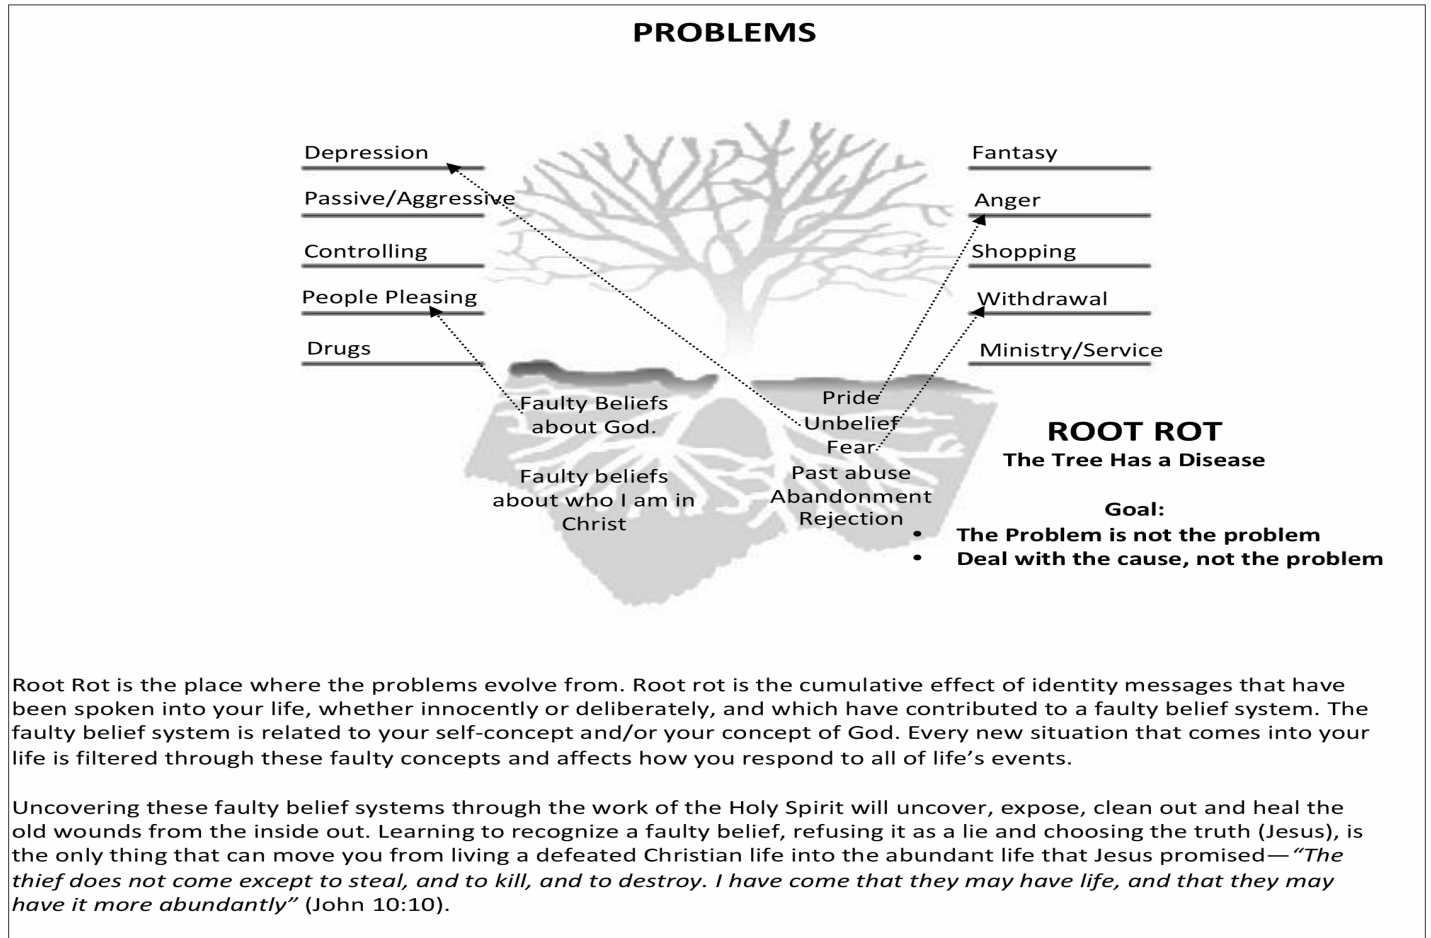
PROBLEMS

Depression
Passive/Aggressive
Controlling
People Pleasing
Drugs

Fantasy
Anger
Shopping
Withdrawal
Ministry/Service

Faulty Beliefs about God.

Faulty beliefs about who I am in Christ

Pride
Unbelief
Fear
Past abuse
Abandonment
Rejection

ROOT ROT
The Tree Has a Disease

Goal:
• The Problem is not the problem
• Deal with the cause, not the problem

Root Rot is the place where the problems evolve from. Root rot is the cumulative effect of identity messages that have been spoken into your life, whether innocently or deliberately, and which have contributed to a faulty belief system. The faulty belief system is related to your self-concept and/or your concept of God. Every new situation that comes into your life is filtered through these faulty concepts and affects how you respond to all of life's events.

Uncovering these faulty belief systems through the work of the Holy Spirit will uncover, expose, clean out and heal the old wounds from the inside out. Learning to recognize a faulty belief, refusing it as a lie and choosing the truth (Jesus), is the only thing that can move you from living a defeated Christian life into the abundant life that Jesus promised—*"The thief does not come except to steal, and to kill, and to destroy. I have come that they may have life, and that they may have it more abundantly"* (John 10:10).